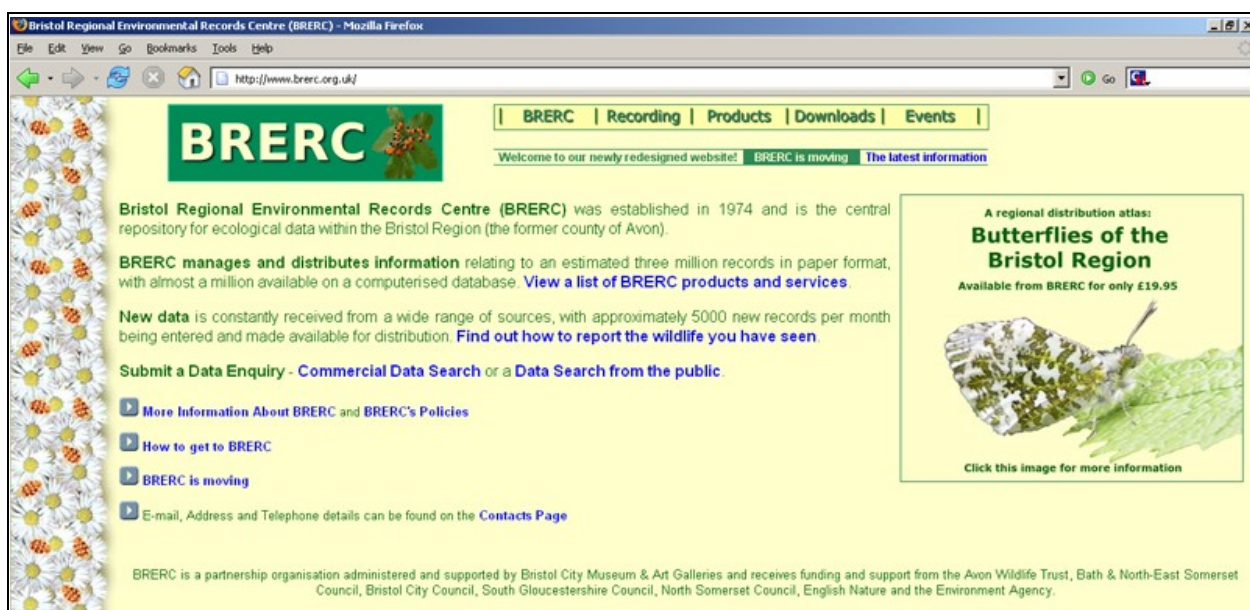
Bristol Regional Environmental Records Centre (BRERC) - Mozilla Firefox

File Edit View Go Bookmarks Tools Help

http://www.brerc.org.uk/

Go

BRERC

| BRERC | Recording | Products | Downloads | Events |

Welcome to our newly redesigned website! BRERC is moving The latest information

Bristol Regional Environmental Records Centre (BRERC) was established in 1974 and is the central repository for ecological data within the Bristol Region (the former county of Avon).

BRERC manages and distributes information relating to an estimated three million records in paper format, with almost a million available on a computerised database. View a list of BRERC products and services.

New data is constantly received from a wide range of sources, with approximately 5000 new records per month being entered and made available for distribution. Find out how to report the wildlife you have seen.

Submit a Data Enquiry - Commercial Data Search or a Data Search from the public.

More Information About BRERC and BRERC's Policies

How to get to BRERC

BRERC is moving

E-mail, Address and Telephone details can be found on the Contacts Page

A regional distribution atlas:

Butterflies of the Bristol Region

Available from BRERC for only £19.95

Click this image for more information

BRERC is a partnership organisation administered and supported by Bristol City Museum & Art Galleries and receives funding and support from the Avon Wildlife Trust, Bath & North-East Somerset Council, Bristol City Council, South Gloucestershire Council, North Somerset Council, English Nature and the Environment Agency.